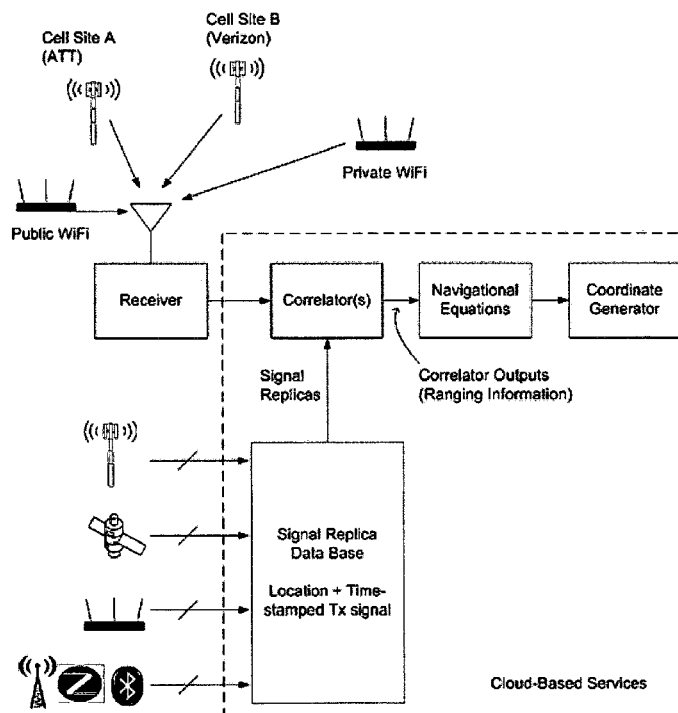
Cell Site A (ATT)

Cell Site B (Verizon)

Private WiFi

Public WiFi

Receiver

Correlator(s)

Navigational Equations

Coordinate Generator

Signal Replicas

Correlator Outputs (Ranging Information)

Signal Replica Data Base

Location + Time-stamped Tx signal

Cloud-Based Services